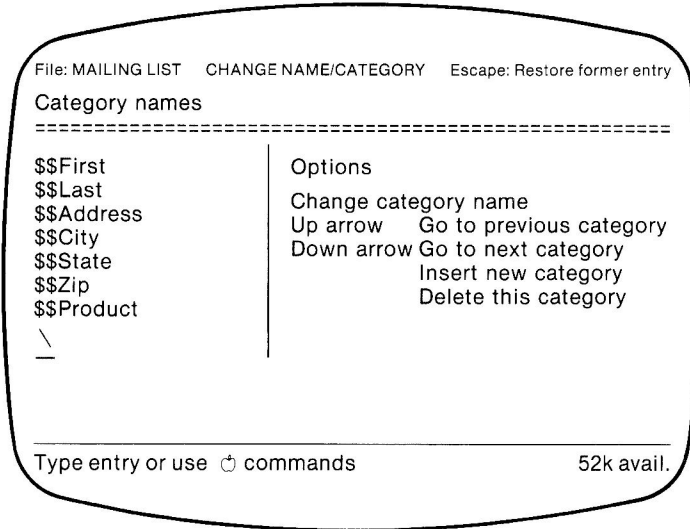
File: MAILING LIST CHANGE NAME/CATEGORY Escape: Restore former entry

Category names

=====================================================

$$First
$$Last
$$Address
$$City
$$State
$$Zip
$$Product

Options

Change category name
Up arrow Go to previous category
Down arrow Go to next category
Insert new category
Delete this category

Type entry or use ⌘ commands 52k avail.